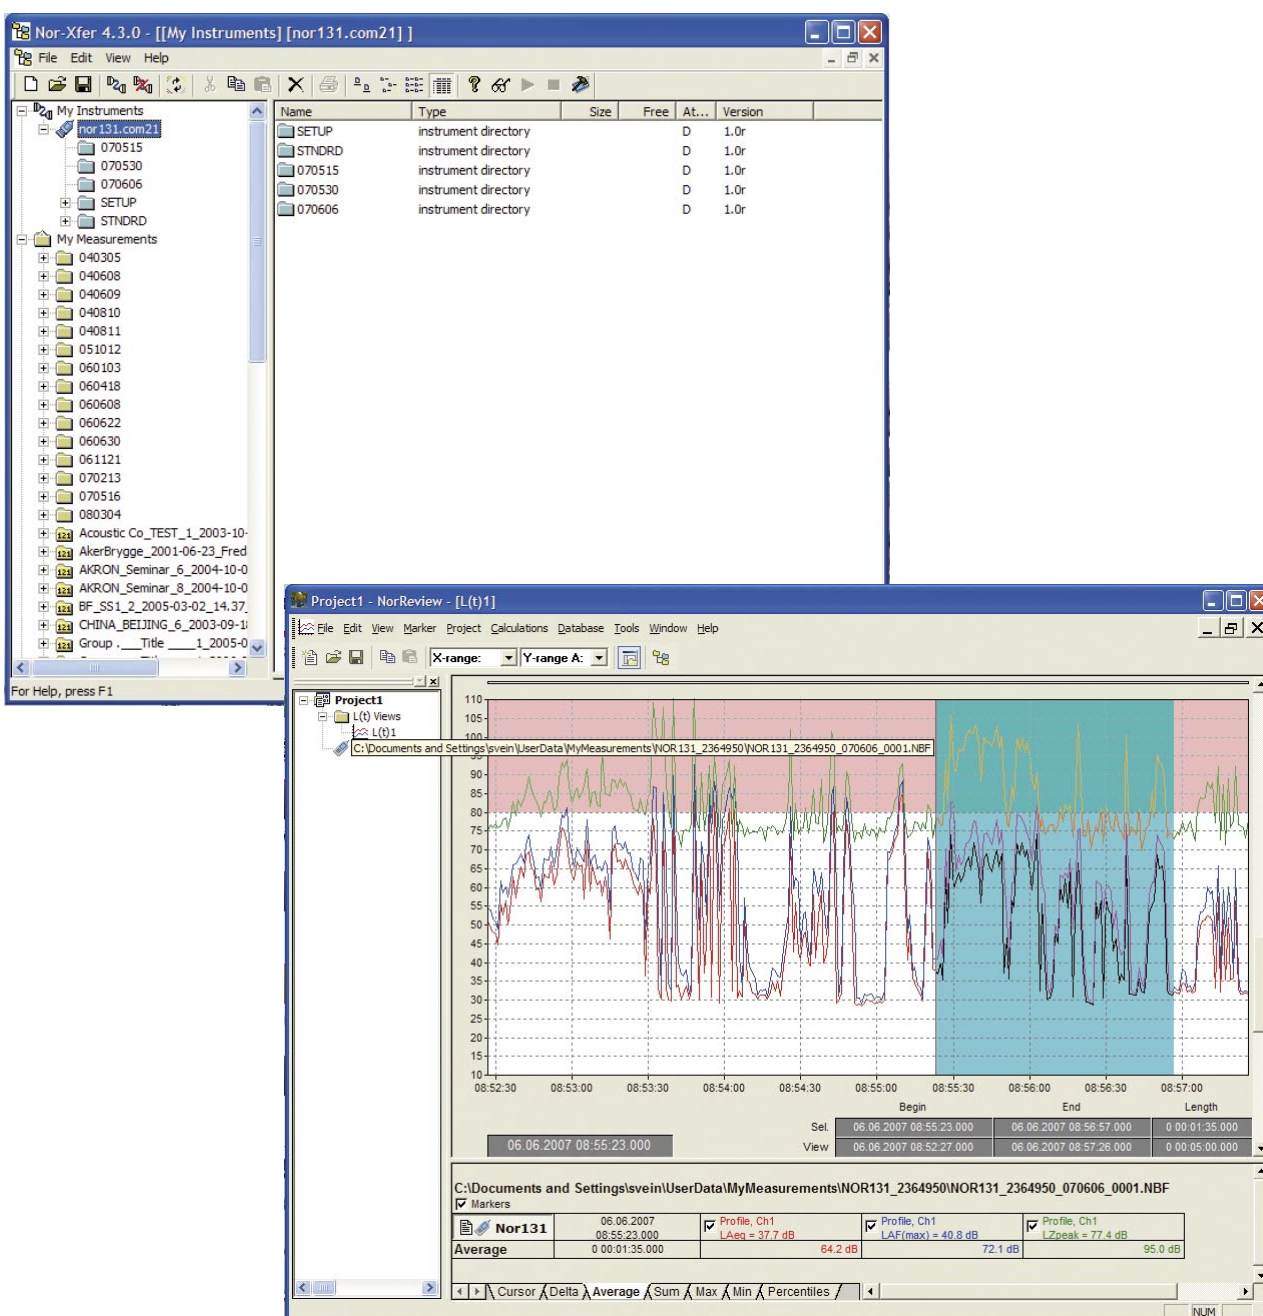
Nor-Xfer 4.3.0 - [[My Instruments] [nor131.com21] ]

File Edit View Help

My Instruments
nor131.com21
070515
070530
070606
SETUP
STNDRD
My Measurements
040305
040608
040609
040810
040811
051012
060103
060418
060608
060622
060630
061121
070213
070516
080304
Acoustic Co_TEST_1_2003-10-
AkerBrygge_2001-06-23_Fred
AKRON_Seminar_6_2004-10-0
AKRON_Seminar_8_2004-10-0
BF_SS1_2_2005-03-02_14.37_
CHINA_BEIJING_6_2003-09-1
Group .___Title ____1_2005-0

For Help, press F1

| Name | Type | Size | Free | At... | Version |
|---|---|---|---|---|---|
| SETUP | instrument directory | | | D | 1.0r |
| STNDRD | instrument directory | | | D | 1.0r |
| 070515 | instrument directory | | | D | 1.0r |
| 070530 | instrument directory | | | D | 1.0r |
| 070606 | instrument directory | | | D | 1.0r |

Project1 - NorReview - [L(t)1]

File Edit View Marker Project Calculations Database Tools Window Help

X-range: Y-range A:

Project1
L(t) Views
L(t)1
C:\Documents and Settings\svein\UserData\MyMeasurements\NOR131_2364950\NOR131_2364950_070606_0001.NBF

110
105
100
90
85
80
75
70
65
60
55
50
45
40
35
30
25
20
15
10

08:52:30 08:53:00 08:53:30 08:54:00 08:54:30 08:55:00 08:55:30 08:56:00 08:56:30 08:57:00

| | Begin | End | Length |
|---|---|---|---|
| Sel. | 06.06.2007 08:55:23.000 | 06.06.2007 08:56:57.000 | 0 00:01:35.000 |
| View | 06.06.2007 08:52:27.000 | 06.06.2007 08:57:26.000 | 0 00:05:00.000 |

06.06.2007 08:55:23.000

C:\Documents and Settings\svein\UserData\MyMeasurements\NOR131_2364950\NOR131_2364950_070606_0001.NBF
Markers

| Nor131 | 06.06.2007 08:55:23.000 | Profile, Ch1 LAeq = 37.7 dB | Profile, Ch1 LAF(max) = 40.8 dB | Profile, Ch1 LZpeak = 77.4 dB |
|---|---|---|---|---|
| Average | 0 00:01:35.000 | 64.2 dB | 72.1 dB | 95.0 dB |

Cursor Delta Average Sum Max Min Percentiles

NUM